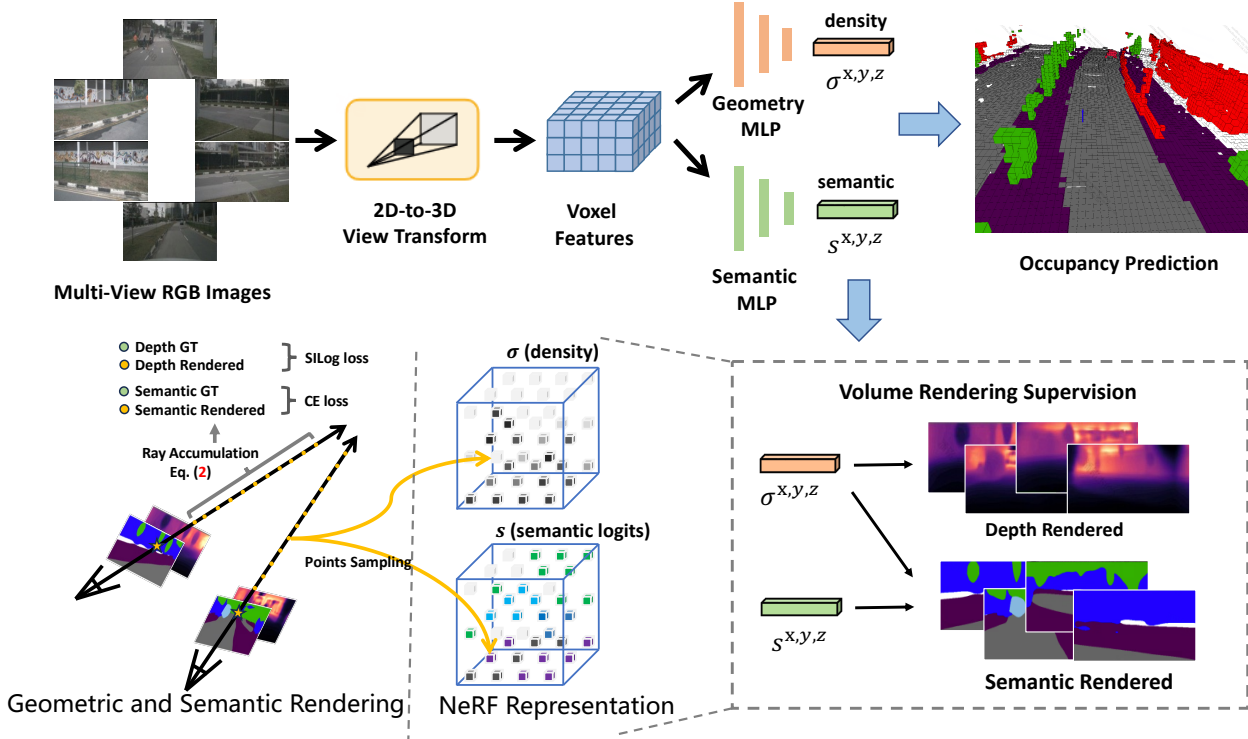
Multi-View RGB Images

2D-to-3D View Transform

Voxel Features

density

$\sigma^{x,y,z}$

Geometry MLP

semantic

$s^{x,y,z}$

Semantic MLP

Occupancy Prediction

Depth GT
Depth Rendered
SILog loss

Semantic GT
Semantic Rendered
CE loss

Ray Accumulation Eq. (2)

Points Sampling

Geometric and Semantic Rendering

$\sigma$ (density)

$s$ (semantic logits)

NeRF Representation

Volume Rendering Supervision

$\sigma^{x,y,z}$

Depth Rendered

$s^{x,y,z}$

Semantic Rendered